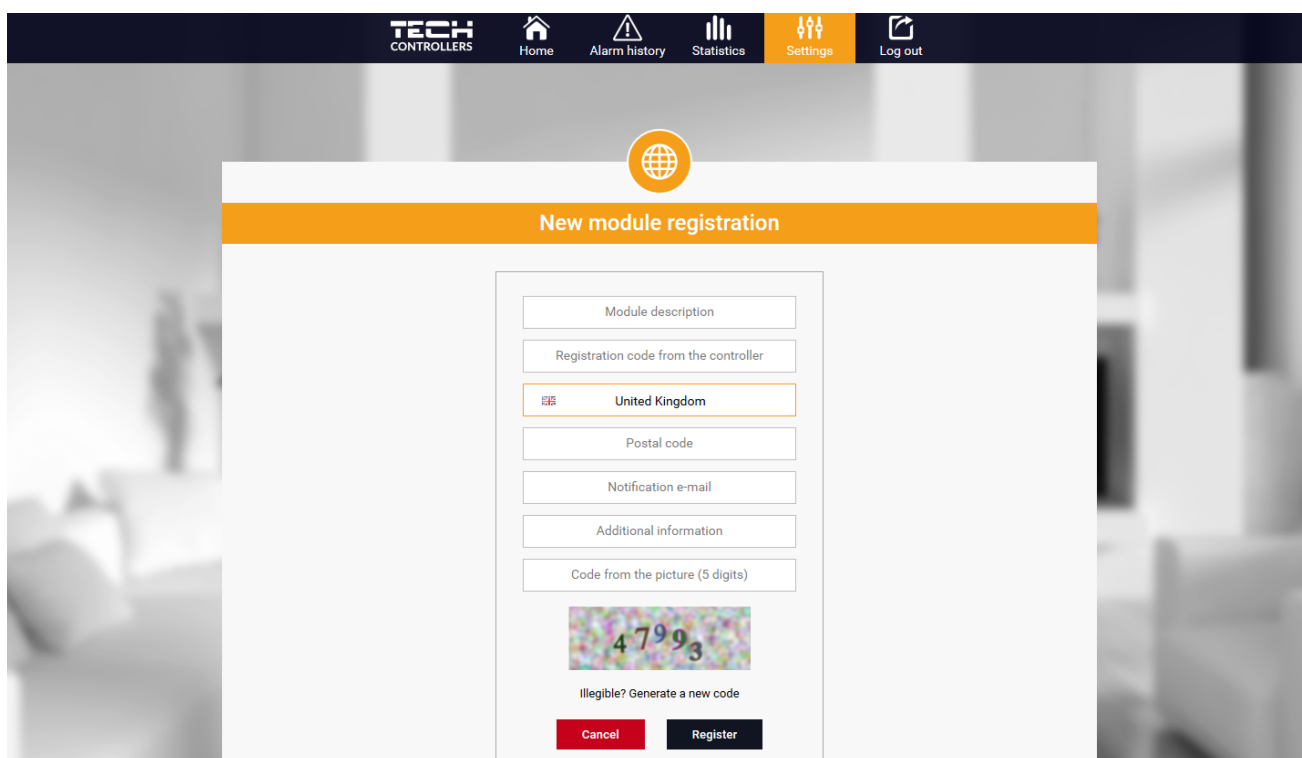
TECH CONTROLLERS

Home

Alarm history

Statistics

Settings

Log out

New module registration

Module description

Registration code from the controller

United Kingdom

Postal code

Notification e-mail

Additional information

Code from the picture (5 digits)

47993

Illegible? Generate a new code

Cancel

Register